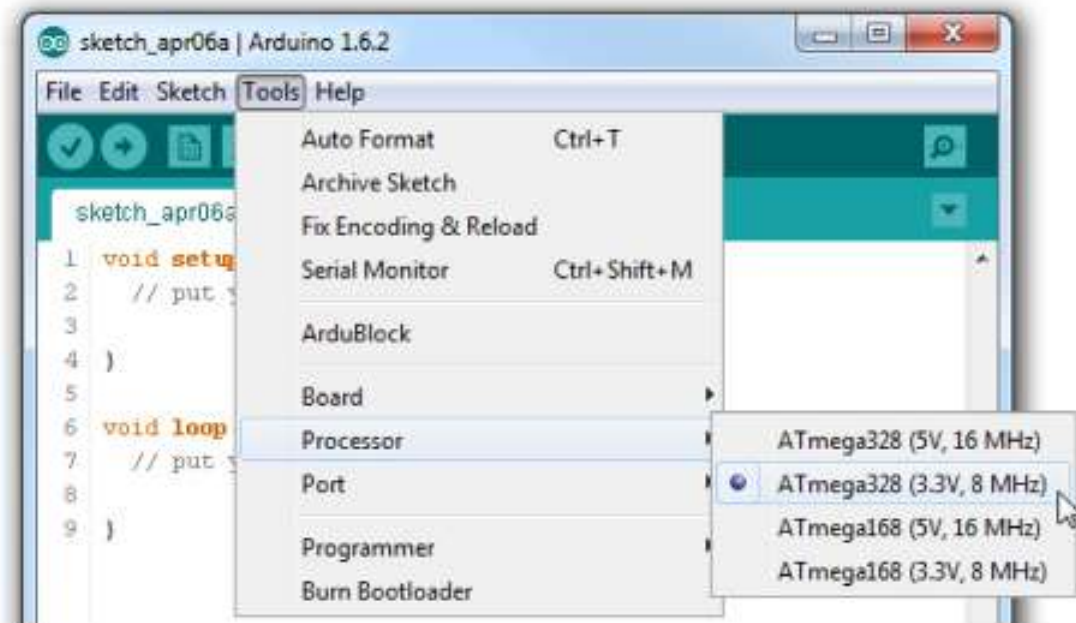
sketch_apr06a | Arduino 1.6.2

File Edit Sketch Tools Help

sketch_apr06a

1 void setu
2 // put
3
4 }
5
6 void loop
7 // put
8
9 }

Auto Format Ctrl+T
Archive Sketch
Fix Encoding & Reload
Serial Monitor Ctrl+Shift+M
ArduBlock
Board
Processor
Port
Programmer
Burn Bootloader

ATmega328 (5V, 16 MHz)
ATmega328 (3.3V, 8 MHz)
ATmega168 (5V, 16 MHz)
ATmega168 (3.3V, 8 MHz)